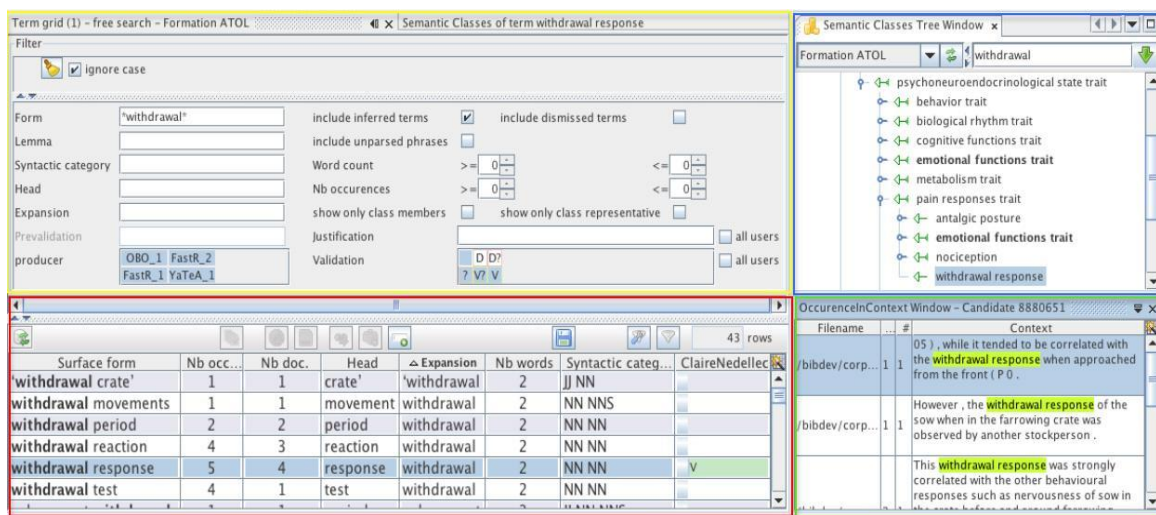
Term grid (1) - free search - Formation ATOL | Semantic Classes of term withdrawal response

Filter

ignore case

| Form | *withdrawal* | include inferred terms | ✓ | include dismissed terms | |
|---|---|---|---|---|---|
| Lemma | | include unparsed phrases | | | |
| Syntactic category | | Word count | >= 0 | | <= 0 |
| Head | | Nb occurences | >= 0 | | <= 0 |
| Expansion | | show only class members | | show only class representative | |
| Prevalidation | | Justification | | | all users |
| producer | OBO_1 FastR_2 FastR_1 YaTeA_1 | Validation | D D? ? V? V | | all users |

43 rows

| Surface form | Nb occ... | Nb doc. | Head | Expansion | Nb words | Syntactic categ... | ClaireNedellec |
|---|---|---|---|---|---|---|---|
| 'withdrawal crate' | 1 | 1 | crate' | 'withdrawal | 2 | JJ NN | |
| withdrawal movements | 1 | 1 | movement | withdrawal | 2 | NN NNS | |
| withdrawal period | 2 | 2 | period | withdrawal | 2 | NN NN | |
| withdrawal reaction | 4 | 3 | reaction | withdrawal | 2 | NN NN | |
| withdrawal response | 5 | 4 | response | withdrawal | 2 | NN NN | V |
| withdrawal test | 4 | 1 | test | withdrawal | 2 | NN NN | |

Semantic Classes Tree Window

Formation ATOL | withdrawal

psychoneuroendocrinological state trait
behavior trait
biological rhythm trait
cognitive functions trait
emotional functions trait
metabolism trait
pain responses trait
antalgic posture
emotional functions trait
nociception
withdrawal response

OccurenceInContext Window - Candidate 8880651

| Filename | | # | Context |
|---|---|---|---|
| /bibdev/corp... | 1 | 1 | 05 ) , while it tended to be correlated with the withdrawal response when approached from the front ( P 0 . |
| /bibdev/corp... | 1 | 1 | However , the withdrawal response of the sow when in the farrowing crate was observed by another stockperson . |
| | | | This withdrawal response was strongly correlated with the other behavioural responses such as nervousness of sow in |